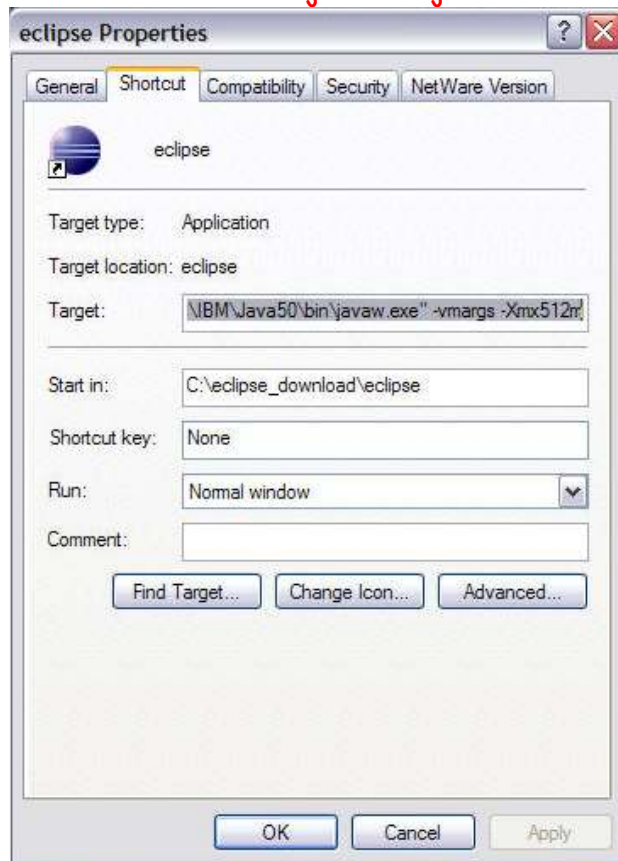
eclipse Properties

General | Shortcut | Compatibility | Security | NetWare Version

eclipse

Target type: Application

Target location: eclipse

Target: \IBM\Java50\bin\javaw.exe" -vmargs -Xmx512m

Start in: C:\eclipse_download\eclipse

Shortcut key: None

Run: Normal window

Comment:

Find Target... Change Icon... Advanced...

OK Cancel Apply